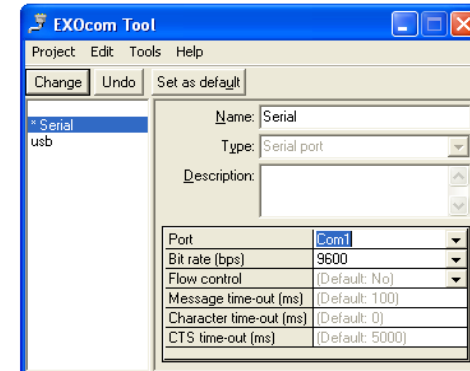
EXOcom Tool

Project Edit Tools Help

Change Undo Set as default

* Serial
usb

Name: Serial
Type: Serial port
Description:

| Port | Com1 |
|---|---|
| Bit rate (bps) | 9600 |
| Flow control | (Default: No) |
| Message time-out (ms) | (Default: 100) |
| Character time-out (ms) | (Default: 0) |
| CTS time-out (ms) | (Default: 5000) |